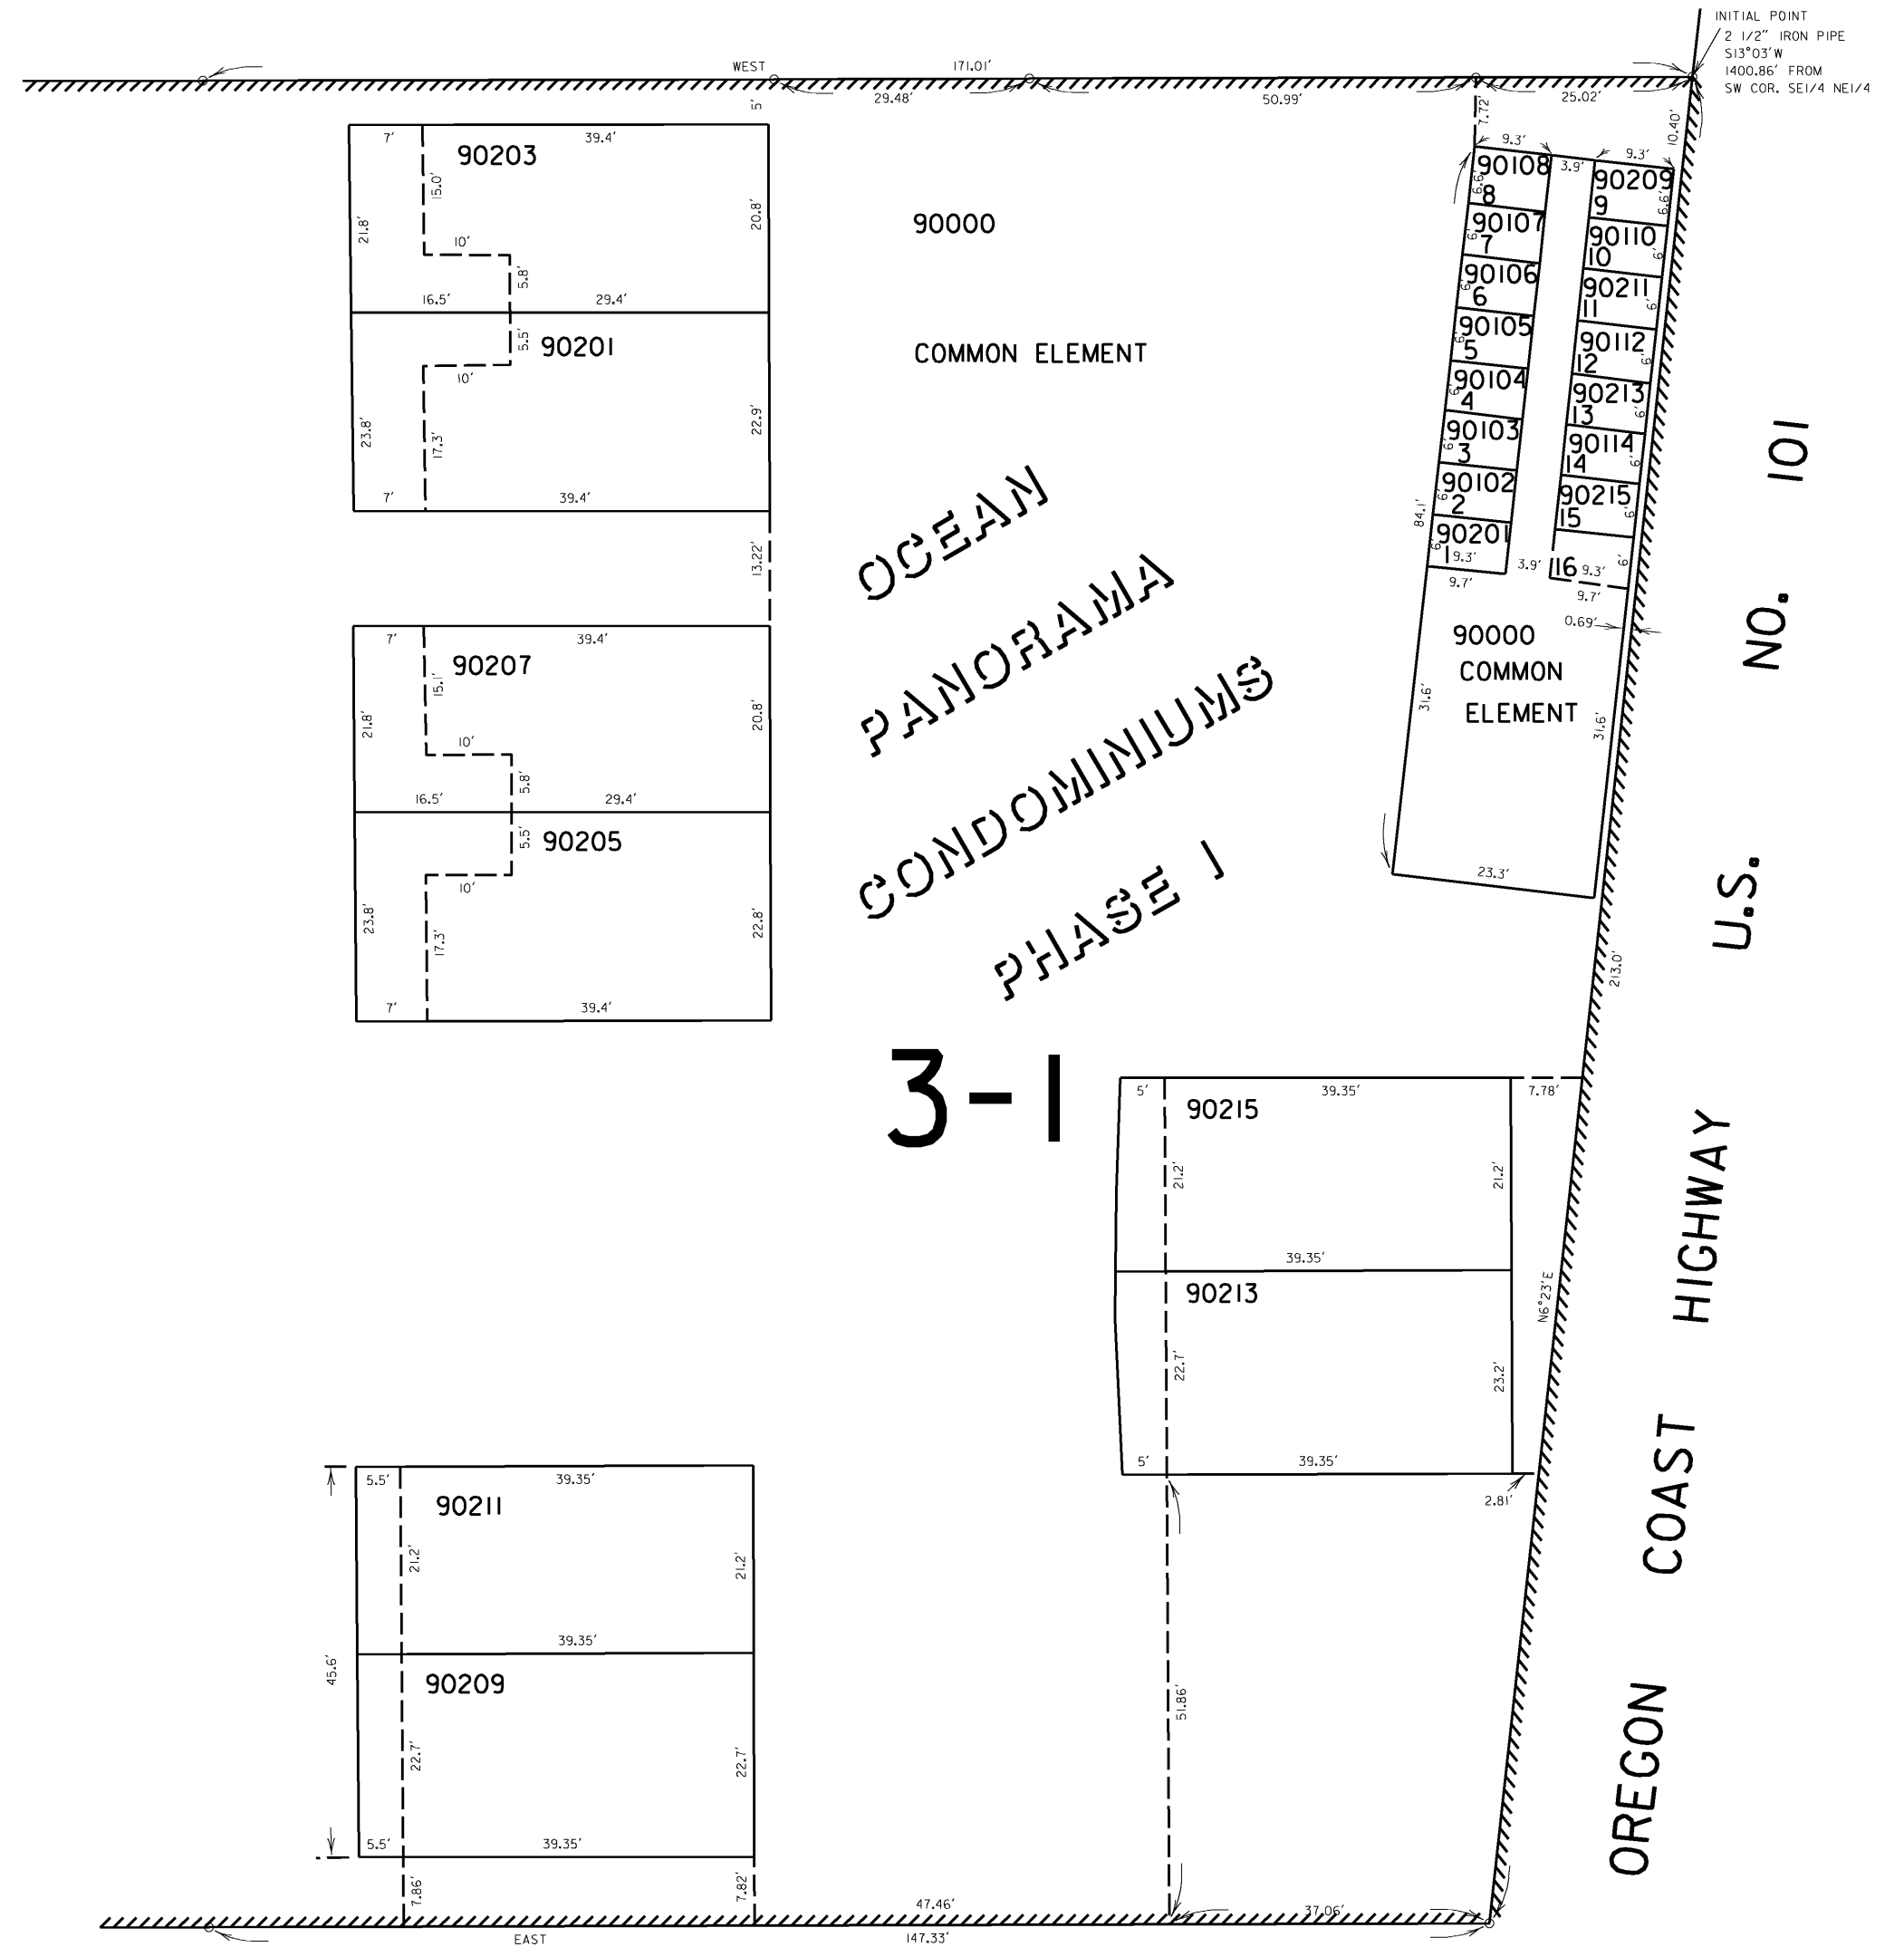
INITIAL POINT
2 1/2" IRON PIPE
S13°03'W
1400.86' FROM
SW COR. SE1/4 NE1/4

WEST 171.01'
29.48' 50.99' 25.02'
5'
7.72'
10.40'

90203
7' 39.4'
15.0'
21.8' 20.8'
10'
5.8'
16.5' 29.4'
90201
5.5'
10'
23.8' 17.3' 22.9'
7' 39.4'
13.22'

90207
7' 39.4'
15.1'
21.8' 20.8'
10'
5.8'
16.5' 29.4'
90205
5.5'
10'
23.8' 17.3' 22.8'
7' 39.4'

90000
COMMON ELEMENT

OCEAN PANORAMA CONDOMINIUMS PHASE 1

3-1

9.3' 9.3'
3.9'
90108 8
6.6'
90107 7
6'
90106 6
6'
90105 5
6'
90104 4
6'
90103 3
6'
90102 2
6'
90201 1
6'
84.1'
9.3'
9.7'
90209 9
6.6'
90110 10
6'
90211 11
6'
90112 12
6'
90213 13
6'
90114 14
6'
90215 15
6'
3.9'
116
9.3'
6'
9.7'
0.69'
90000
COMMON
ELEMENT
31.6' 31.6'
23.3'
213.0'

U.S. NO. 101
OREGON COAST HIGHWAY

90215
5' 39.35' 7.78'
21.2' 21.2'
39.35'
90213
N6°23'E
22.7' 23.2'
5' 39.35'
2.81'
51.86'

90211
5.5' 39.35'
21.2' 21.2'
39.35'
90209
45.6'
22.7' 22.7'
5.5' 39.35'
7.86' 7.82'

47.46' 37.06'
EAST 147.33'